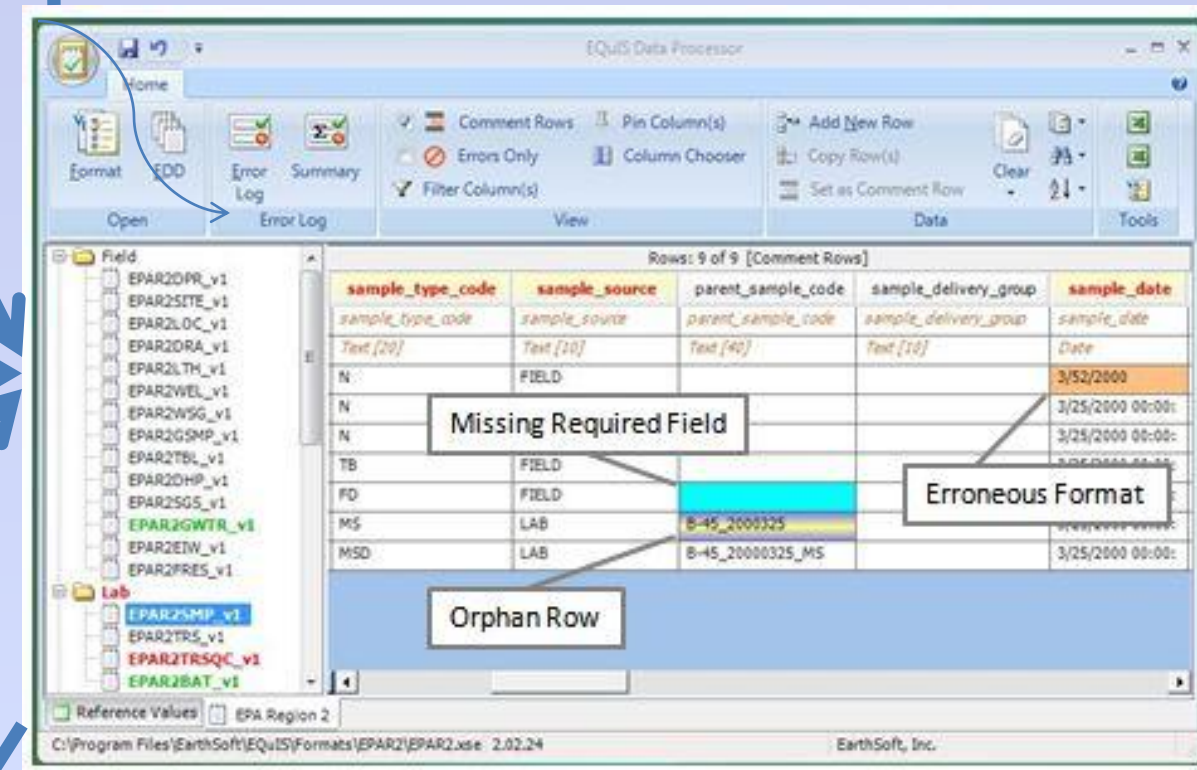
EQuIS Data Processor

Home

Format EDD
Open

Error Log Summary
Error Log

Comment Rows
Errors Only
Filter Column(s)
Pin Column(s)
Column Chooser
View

Add New Row
Copy Row(s)
Set as Comment Row
Clear
Data

Tools

Field
EPAR2DPR_v1
EPAR2SITE_v1
EPAR2LOC_v1
EPAR2DRA_v1
EPAR2LTH_v1
EPAR2WEL_v1
EPAR2WSG_v1
EPAR2GSMP_v1
EPAR2TBL_v1
EPAR2DHP_v1
EPAR2SGS_v1
EPAR2GWTR_v1
EPAR2EIW_v1
EPAR2FRES_v1
Lab
EPAR2SMP_v1
EPAR2TRS_v1
EPAR2TRSQC_v1
EPAR2BAT_v1

Rows: 9 of 9 [Comment Rows]

| sample_type_code | sample_source | parent_sample_code | sample_delivery_group | sample_date |
|---|---|---|---|---|
| sample_type_code | sample_source | parent_sample_code | sample_delivery_group | sample_date |
| Text [20] | Text [10] | Text [40] | Text [10] | Date |
| N | FIELD | | | 3/52/2000 |
| N | | | | 3/25/2000 00:00: |
| N | | | | 3/25/2000 00:00: |
| TB | FIELD | | | |
| FD | FIELD | | | |
| MS | LAB | B-45_2000325 | | |
| MSD | LAB | B-45_20000325_MS | | 3/25/2000 00:00: |

Missing Required Field

Erroneous Format

Orphan Row

Reference Values
EPA Region 2

C:\Program Files\EarthSoft\EQuIS\Formats\EPAR2\EPAR2.xse 2.02.24
EarthSoft, Inc.